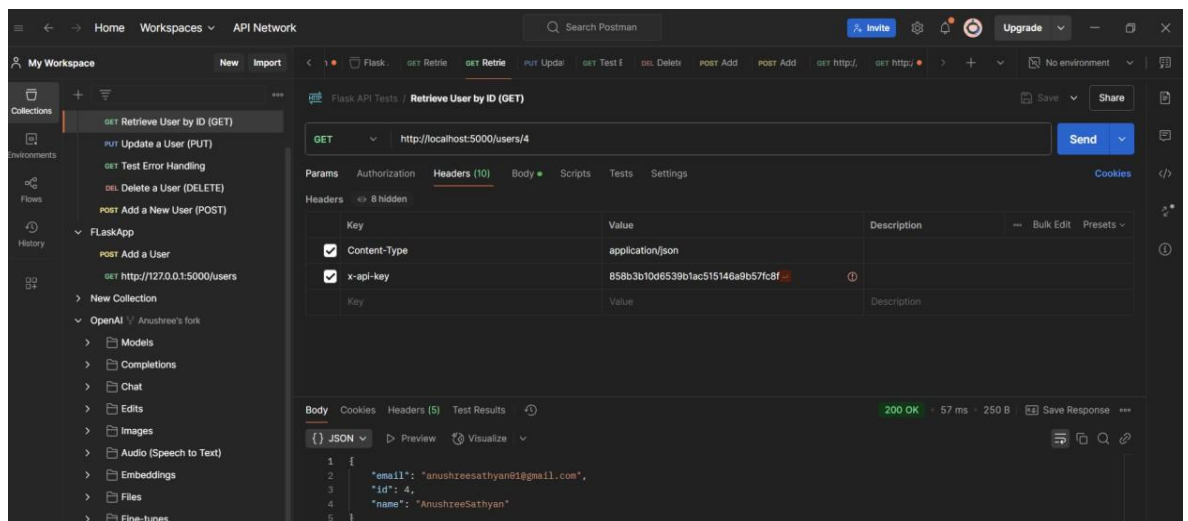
Home Workspaces API Network
Search Postman
Invite Upgrade
My Workspace New Import
Flask. GET Retrie GET Retrie PUT Updat GET Test E DEL Delete POST Add POST Add GET http:/. GET http:/
No environment
Collections
Environments
Flows
History
GET Retrieve User by ID (GET)
PUT Update a User (PUT)
GET Test Error Handling
DEL Delete a User (DELETE)
POST Add a New User (POST)
FLaskApp
POST Add a User
GET http://127.0.0.1:5000/users
New Collection
OpenAI Anushree's fork
Models
Completions
Chat
Edits
Images
Audio (Speech to Text)
Embeddings
Files
Fine-tunes
Flask API Tests / Retrieve User by ID (GET)
Save Share
GET http://localhost:5000/users/4
Send
Params Authorization Headers (10) Body Scripts Tests Settings
Cookies
Headers 8 hidden

| Key | Value | Description | Bulk Edit Presets |
|---|---|---|---|
| Content-Type | application/json | | |
| x-api-key | 858b3b10d6539b1ac515146a9b57fc8f | | |
| Key | Value | Description | |

Body Cookies Headers (5) Test Results
200 OK 57 ms 250 B Save Response
{} JSON Preview Visualize
1 {
2 "email": "anushreesathyan01@gmail.com",
3 "id": 4,
4 "name": "AnushreeSathyan"
5 }